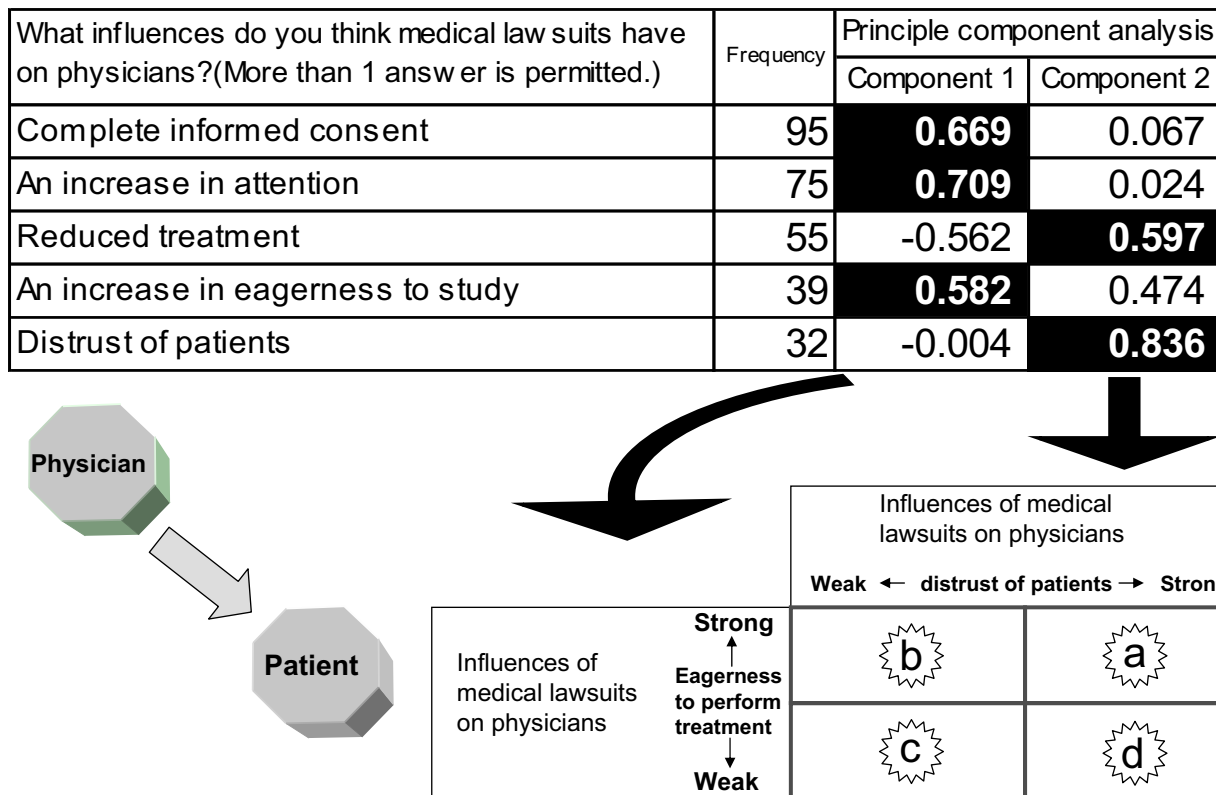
| What influences do you think medical law suits have on physicians?(More than 1 answ er is permitted.) | Frequency | Principle component analysis Component 1 | Component 2 |
|---|---|---|---|
| Complete informed consent | 95 | **0.669** | 0.067 |
| An increase in attention | 75 | **0.709** | 0.024 |
| Reduced treatment | 55 | -0.562 | **0.597** |
| An increase in eagerness to study | 39 | **0.582** | 0.474 |
| Distrust of patients | 32 | -0.004 | **0.836** |

Physician

Patient

Influences of medical lawsuits on physicians

Weak ← distrust of patients → Stron

Influences of medical lawsuits on physicians

Strong ↑ Eagerness to perform treatment ↓ Weak

b a
c d